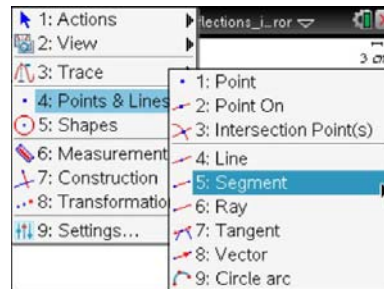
1: Actions
2: View
3: Trace
4: Points & Lines
5: Shapes
6: Measurement
7: Construction
8: Transformatio
9: Settings...

flections_i...ror
3 cr

1: Point
2: Point On
3: Intersection Point(s)
4: Line
5: Segment
6: Ray
7: Tangent
8: Vector
9: Circle arc